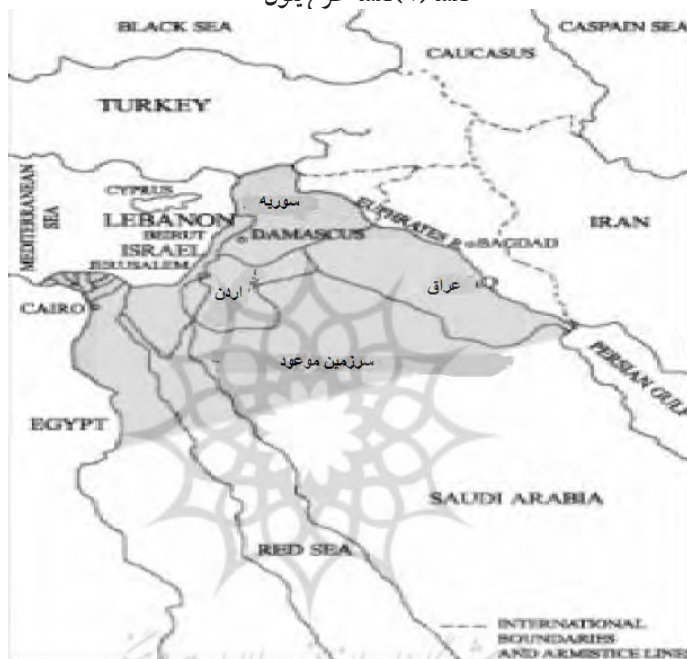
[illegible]

BLACK SEA
CASPAIN SEA
CAUCASUS
TURKEY
MEDITERRANEAN SEA
CYPRUS
LEBANON
BEIRUT
ISRAEL
JERUSALEM
سوریه
DAMASCUS
EUPHRATES
BAGDAD
IRAN
اردن
عراق
CAIRO
سرزمین موعود
PERSIAN GULF
EGYPT
SAUDI ARABIA
RED SEA
INTERNATIONAL BOUNDARIES AND ARMISTICE LINES